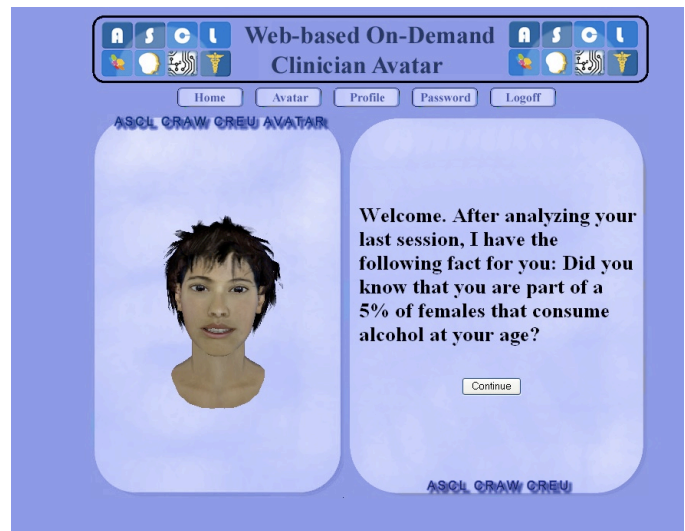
A S C L

Web-based On-Demand Clinician Avatar

A S C L

Home Avatar Profile Password Logoff

ASCL CRAW CREU AVATAR

Welcome. After analyzing your last session, I have the following fact for you: Did you know that you are part of a 5% of females that consume alcohol at your age?

Continue

ASCL CRAW CREU